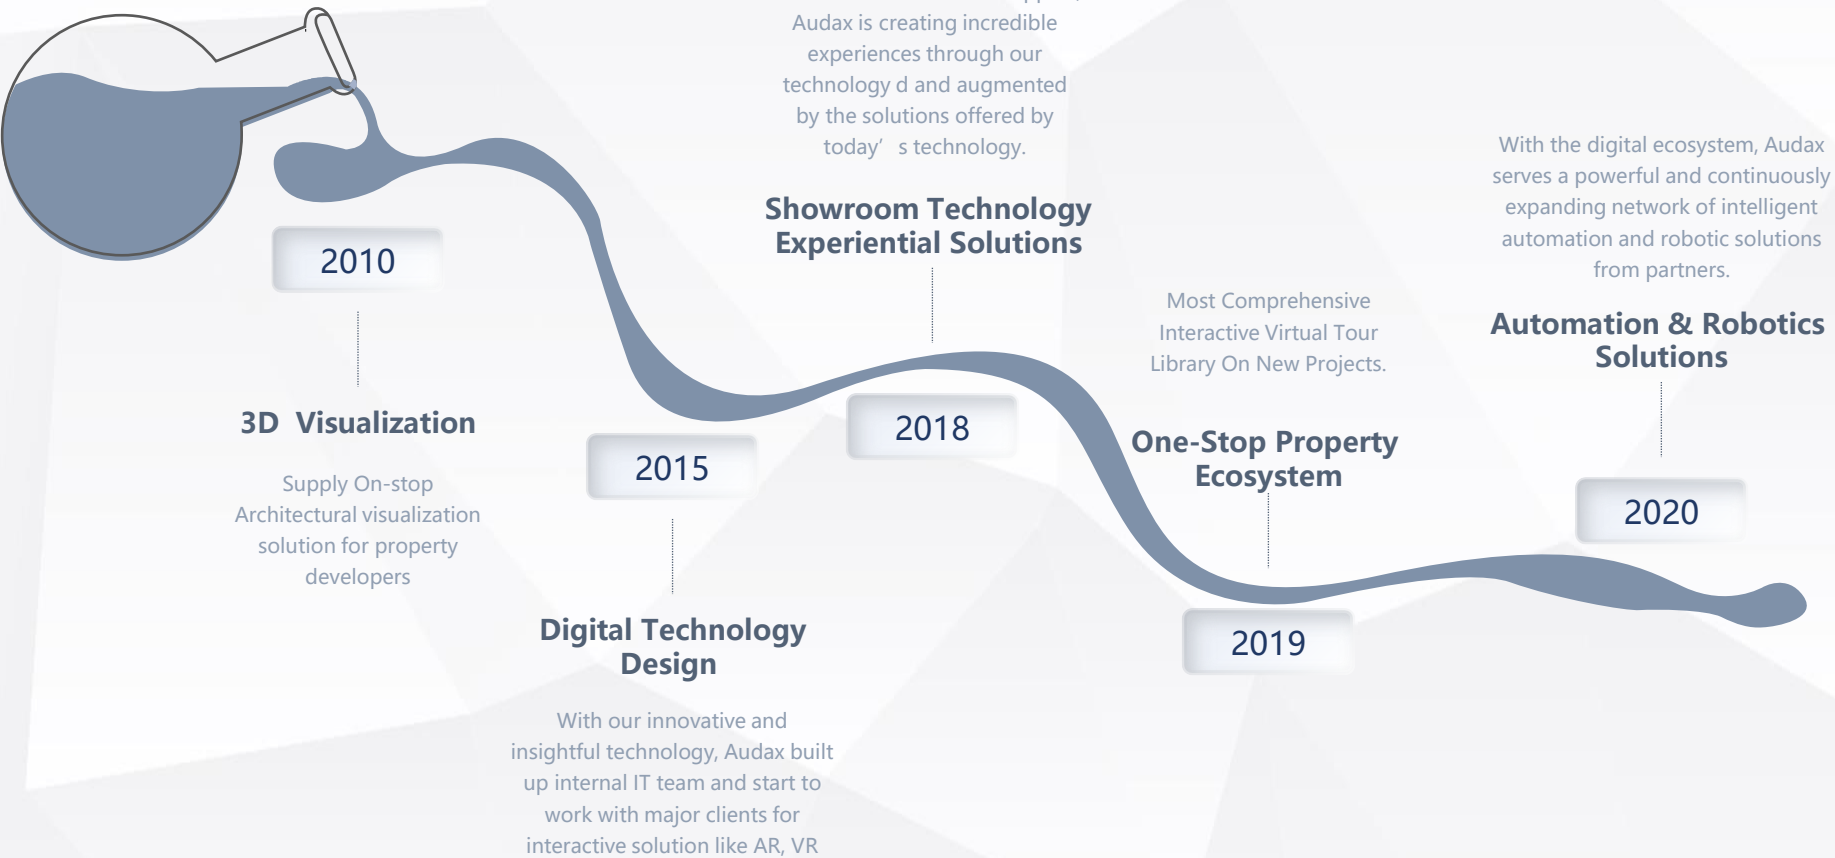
2010

3D Visualization

Supply On-stop Architectural visualization solution for property developers

2015

Digital Technology Design

With our innovative and insightful technology, Audax built up internal IT team and start to work with major clients for interactive solution like AR, VR

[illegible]
Audax is creating incredible experiences through our technology d and augmented by the solutions offered by today’ s technology.

Showroom Technology Experiential Solutions

2018

Most Comprehensive Interactive Virtual Tour Library On New Projects.

One-Stop Property Ecosystem

2019

With the digital ecosystem, Audax serves a powerful and continuously expanding network of intelligent automation and robotic solutions from partners.

Automation & Robotics Solutions

2020